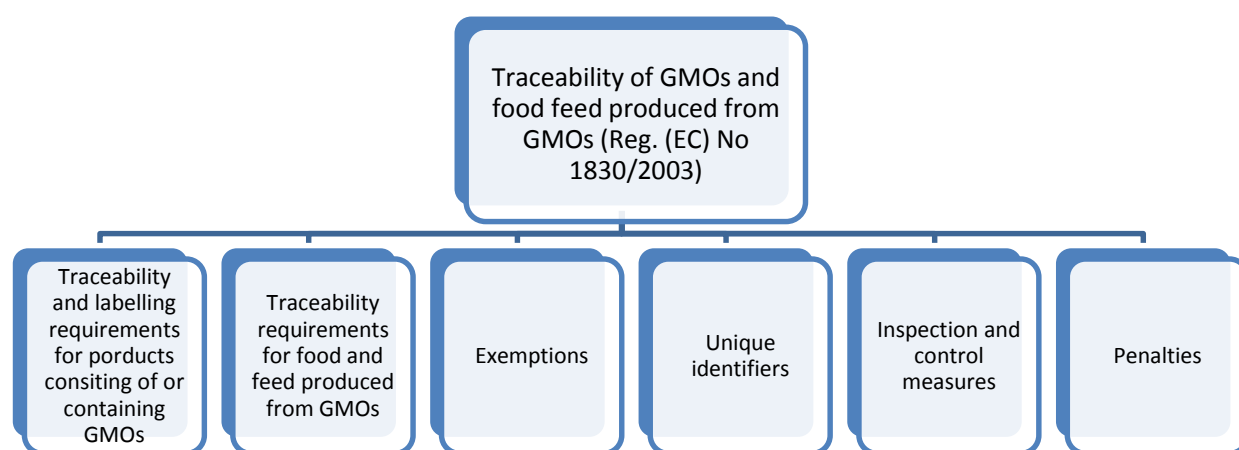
Traceability of GMOs and food feed produced from GMOs (Reg. (EC) No 1830/2003)

Traceability and labelling requirements for porducts consiting of or containing GMOs

Traceability requirements for food and feed produced from GMOs

Exemptions

Unique identifiers

Inspection and control measures

Penalties